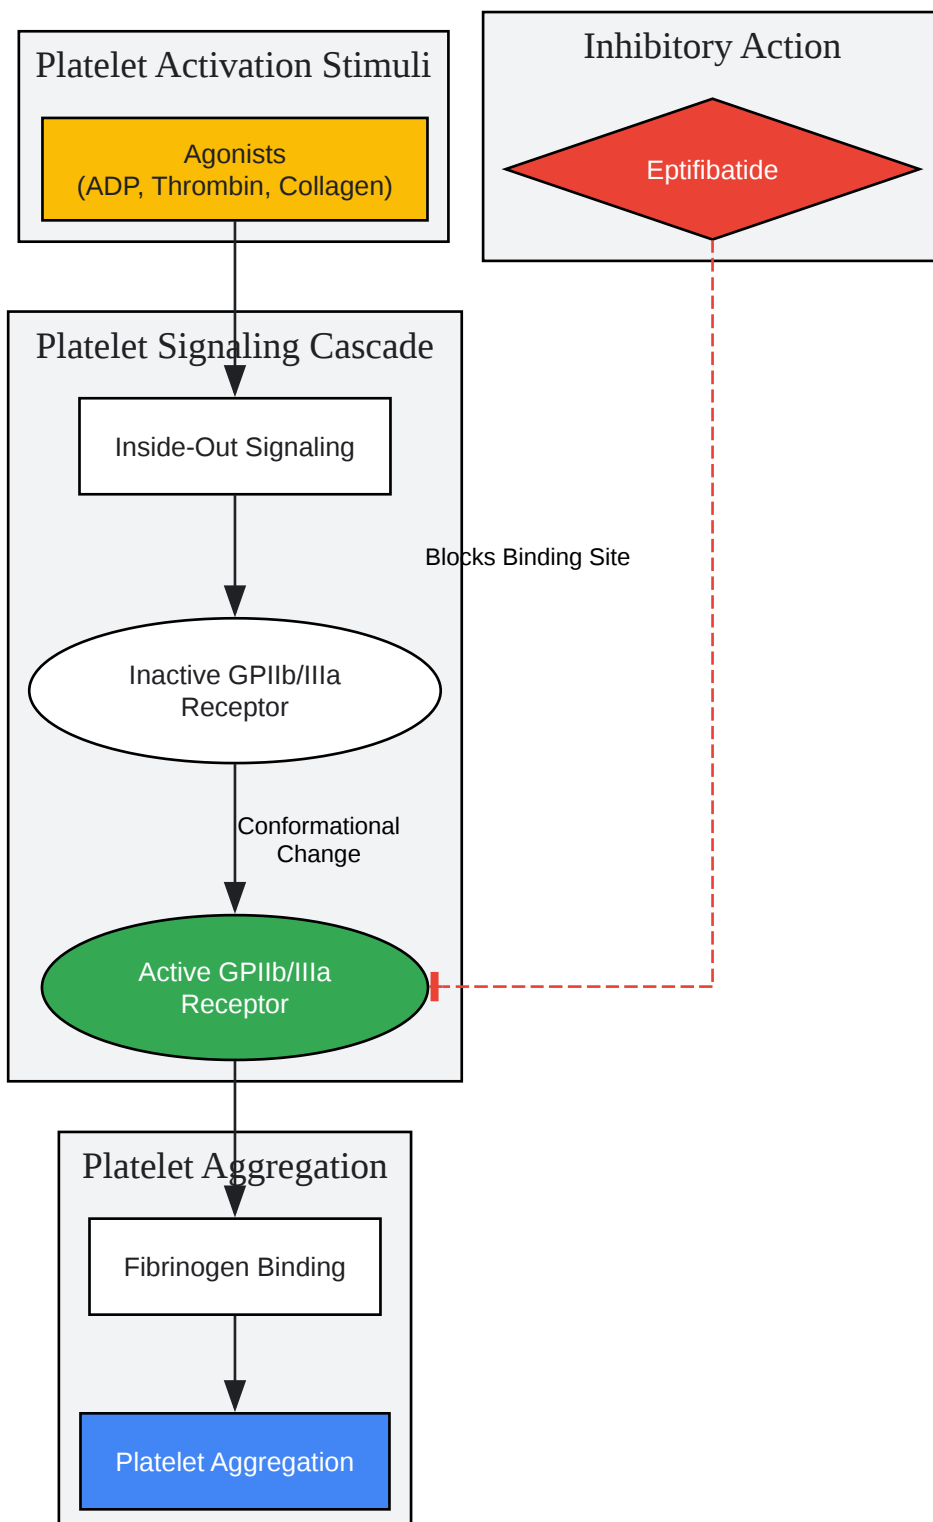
Platelet Activation Stimuli

Agonists
(ADP, Thrombin, Collagen)

Inhibitory Action

Eptifibatide

Platelet Signaling Cascade

Inside-Out Signaling

Blocks Binding Site

Inactive GPIIb/IIIa Receptor

Conformational Change

Active GPIIb/IIIa Receptor

Platelet Aggregation

Fibrinogen Binding

Platelet Aggregation